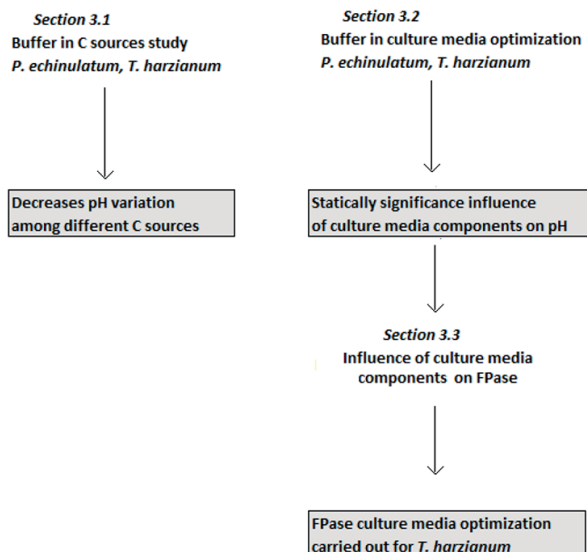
Section 3.1
Buffer in C sources study
P. echinulatum, T. harzianum

Decreases pH variation among different C sources

Section 3.2
Buffer in culture media optimization
P. echinulatum, T. harzianum

Statically significance influence of culture media components on pH

Section 3.3
Influence of culture media components on FPase

FPase culture media optimization carried out for T. harzianum